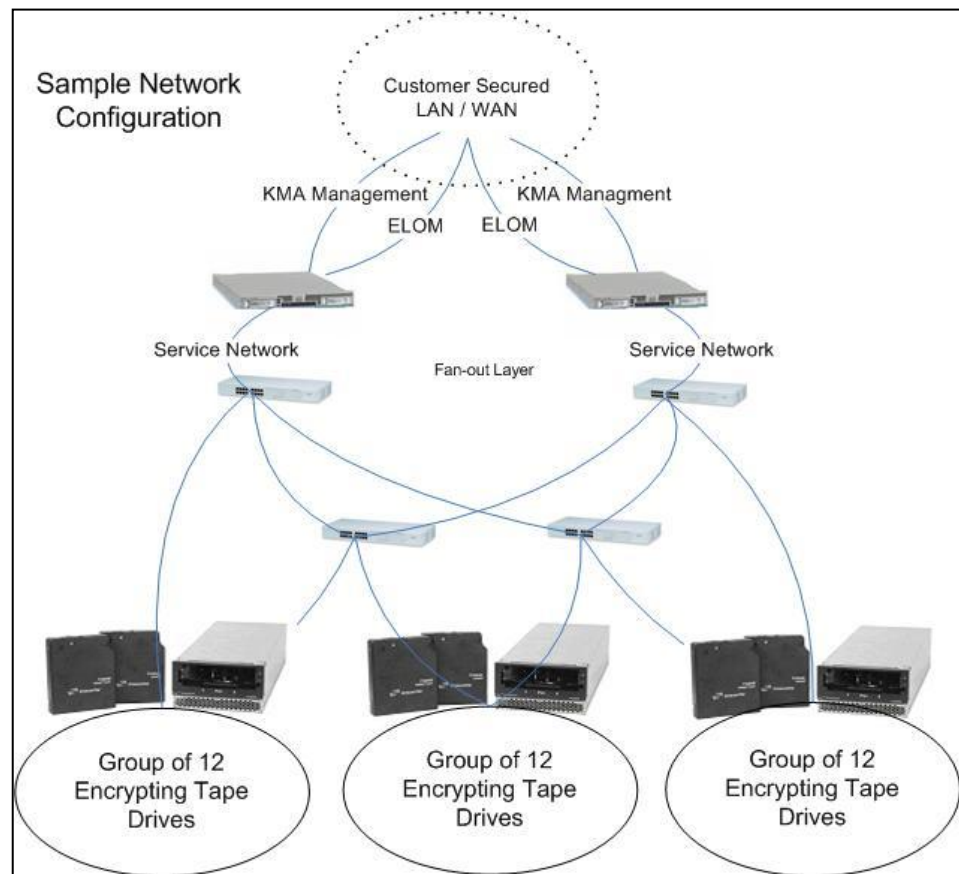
Sample Network Configuration

Customer Secured LAN / WAN

KMA Management

ELOM

ELOM

KMA Managment

Service Network

Fan-out Layer

Service Network

Group of 12 Encrypting Tape Drives

Group of 12 Encrypting Tape Drives

Group of 12 Encrypting Tape Drives